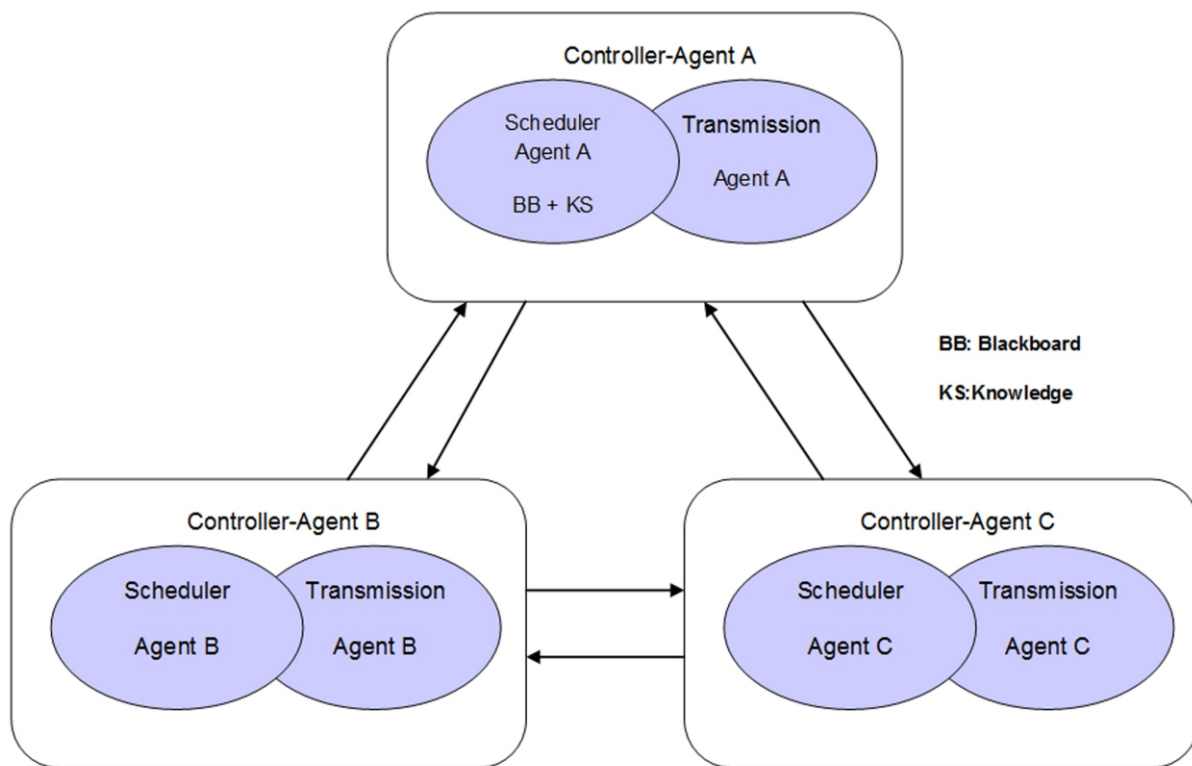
Controller-Agent A

Scheduler Agent A

BB + KS

Transmission

Agent A

BB: Blackboard

KS:Knowledge

Controller-Agent B

Scheduler

Agent B

Transmission

Agent B

Controller-Agent C

Scheduler

Agent C

Transmission

Agent C